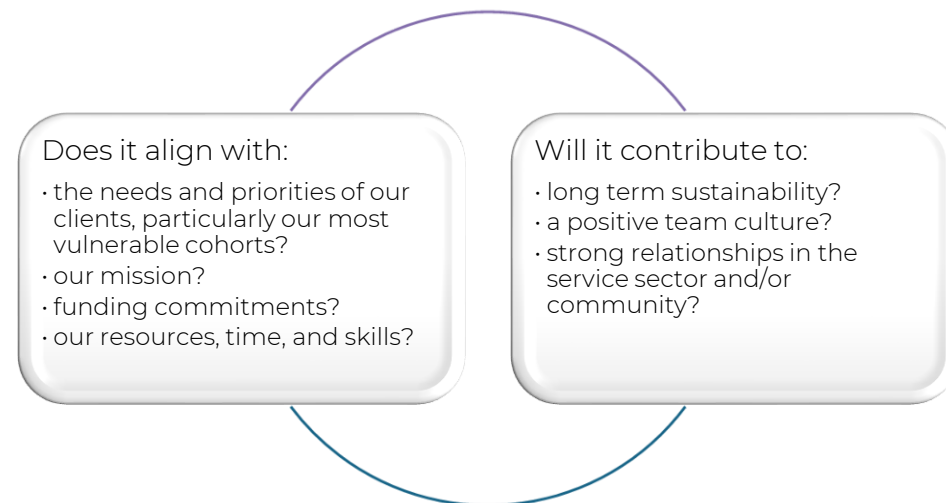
Does it align with:
• the needs and priorities of our clients, particularly our most vulnerable cohorts?
• our mission?
• funding commitments?
• our resources, time, and skills?

Will it contribute to:
• long term sustainability?
• a positive team culture?
• strong relationships in the service sector and/or community?